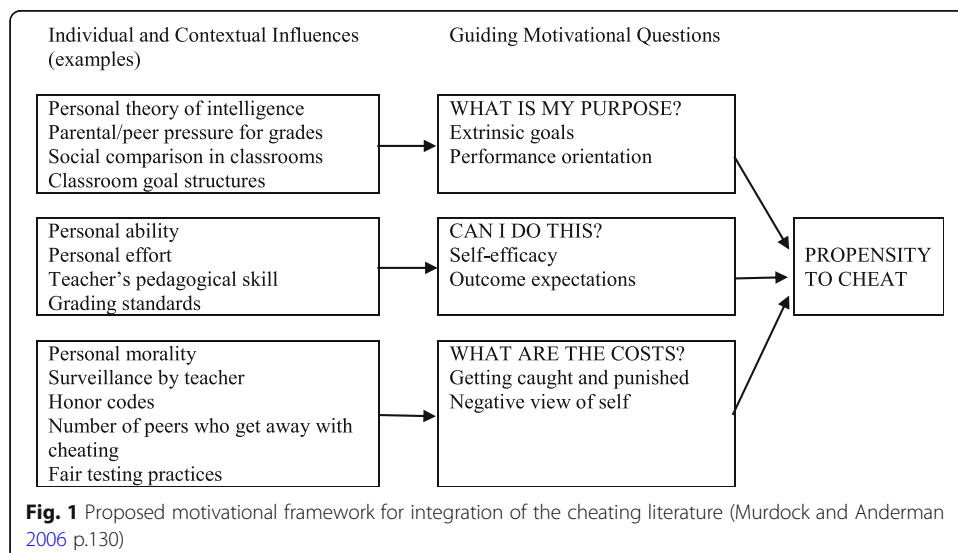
Individual and Contextual Influences (examples)

Guiding Motivational Questions

Personal theory of intelligence
Parental/peer pressure for grades
Social comparison in classrooms
Classroom goal structures

WHAT IS MY PURPOSE?
Extrinsic goals
Performance orientation

Personal ability
Personal effort
Teacher's pedagogical skill
Grading standards

CAN I DO THIS?
Self-efficacy
Outcome expectations

PROPENSITY TO CHEAT

Personal morality
Surveillance by teacher
Honor codes
Number of peers who get away with cheating
Fair testing practices

WHAT ARE THE COSTS?
Getting caught and punished
Negative view of self

**Fig. 1** Proposed motivational framework for integration of the cheating literature (Murdock and Anderman 2006 p.130)